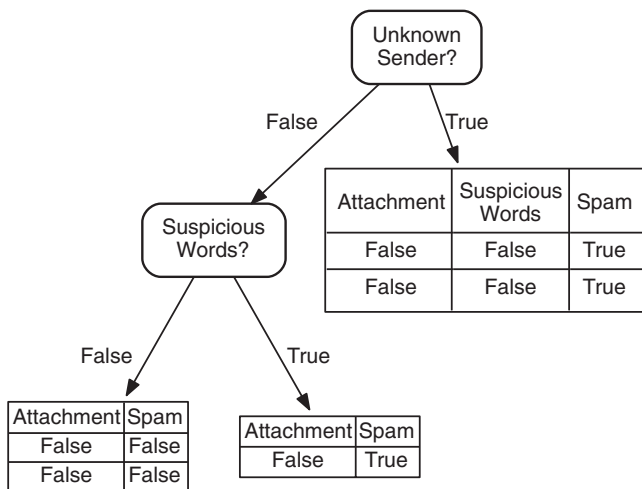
Unknown Sender?

False

True

| Attachment | Suspicious Words | Spam |
|---|---|---|
| False | False | True |
| False | False | True |

Suspicious Words?

False

True

| Attachment | Spam |
|---|---|
| False | False |
| False | False |

| Attachment | Spam |
|---|---|
| False | True |